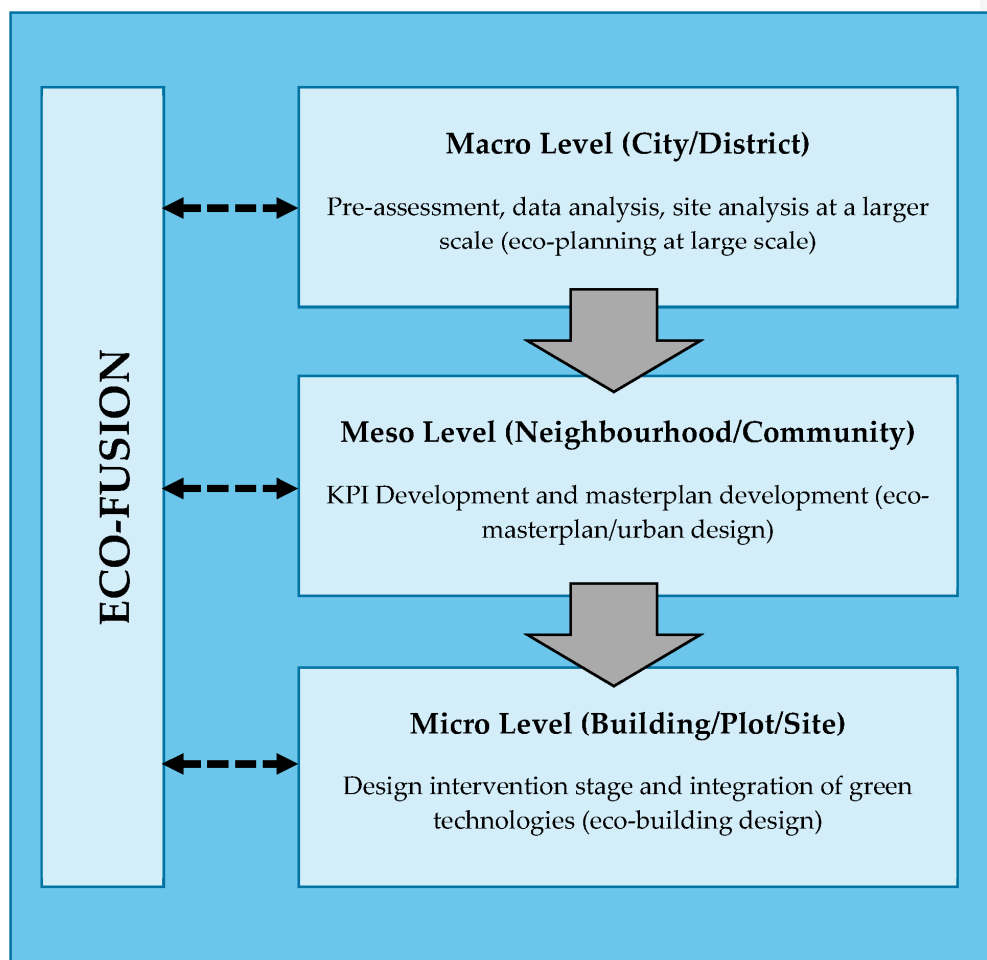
ECO-FUSION

Macro Level (City/District)

Pre-assessment, data analysis, site analysis at a larger scale (eco-planning at large scale)

Meso Level (Neighbourhood/Community)

KPI Development and masterplan development (eco-masterplan/urban design)

Micro Level (Building/Plot/Site)

Design intervention stage and integration of green technologies (eco-building design)